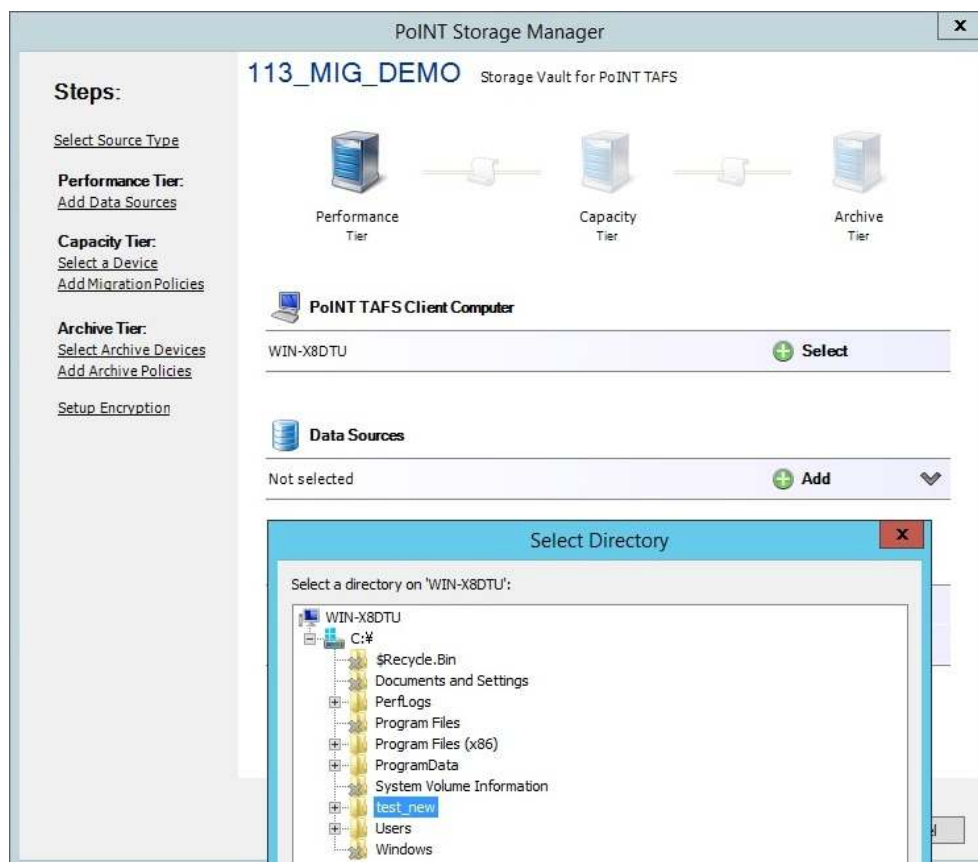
PoINT Storage Manager

x

Steps:

Select Source Type

Performance Tier:
Add Data Sources

Capacity Tier:
Select a Device
Add Migration Policies

Archive Tier:
Select Archive Devices
Add Archive Policies

Setup Encryption

113_MIG_DEMO Storage Vault for PoINT TAFS

Performance Tier

Capacity Tier

Archive Tier

PoINT TAFS Client Computer

WIN-X8DTU

Select

Data Sources

Not selected

Add

Select Directory

x

Select a directory on 'WIN-X8DTU':

WIN-X8DTU
C:¥
$Recycle.Bin
Documents and Settings
PerfLogs
Program Files
Program Files (x86)
ProgramData
System Volume Information
test_new
Users
Windows